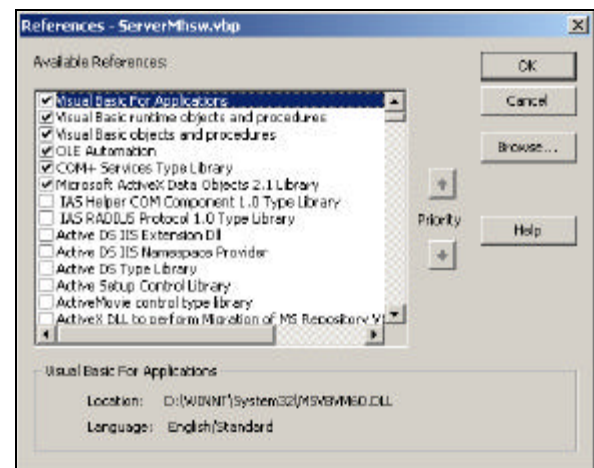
References - ServerMhsw.vbp

Available References:

Visual Basic For Applications
Visual Basic runtime objects and procedures
Visual Basic objects and procedures
OLE Automation
COM+ Services Type Library
Microsoft ActiveX Data Objects 2.1 Library
IAS Helper COM Component 1.0 Type Library
IAS RADIUS Protocol 1.0 Type Library
Active DS IIS Extension Dll
Active DS IIS Namespace Provider
Active DS Type Library
Active Setup Control Library
ActiveMovie control type library
ActiveX DLL to perform Migration of MS Repository V1

OK
Cancel
Browse...
Priority
Help

Visual Basic For Applications
Location: D:\WINNT\System32\MSVBVM60.DLL
Language: English/Standard